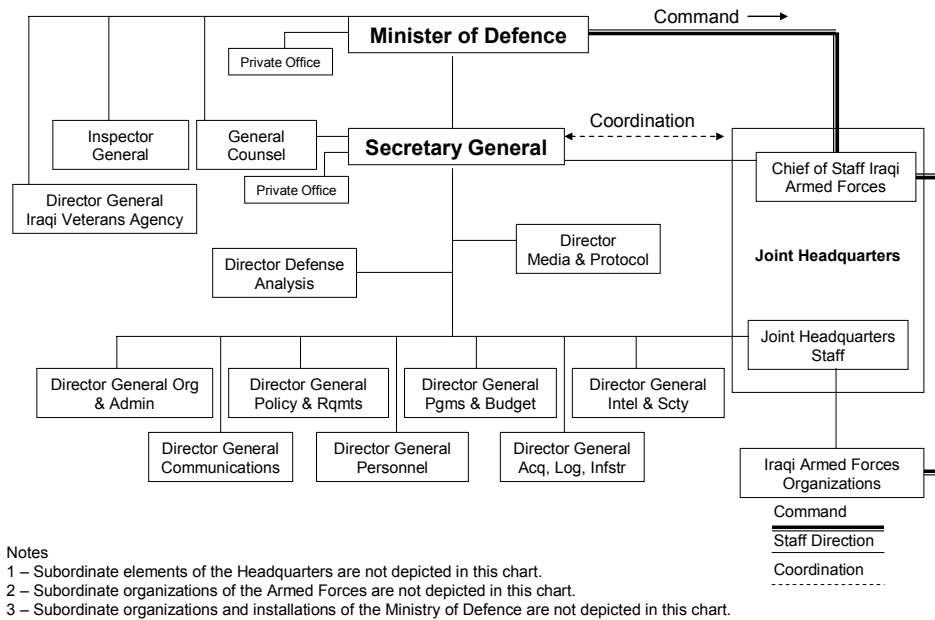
Command →

Minister of Defence

Private Office

Coordination

Inspector General

General Counsel

Secretary General

Chief of Staff Iraqi Armed Forces

Private Office

Director General Iraqi Veterans Agency

Director Media & Protocol

Director Defense Analysis

Joint Headquarters

Joint Headquarters Staff

Director General Org & Admin

Director General Policy & Rqmts

Director General Pgms & Budget

Director General Intel & Scty

Director General Communications

Director General Personnel

Director General Acq, Log, Infstr

Iraqi Armed Forces Organizations

Command

Staff Direction

Coordination

Notes
1 – Subordinate elements of the Headquarters are not depicted in this chart.
2 – Subordinate organizations of the Armed Forces are not depicted in this chart.
3 – Subordinate organizations and installations of the Ministry of Defence are not depicted in this chart.